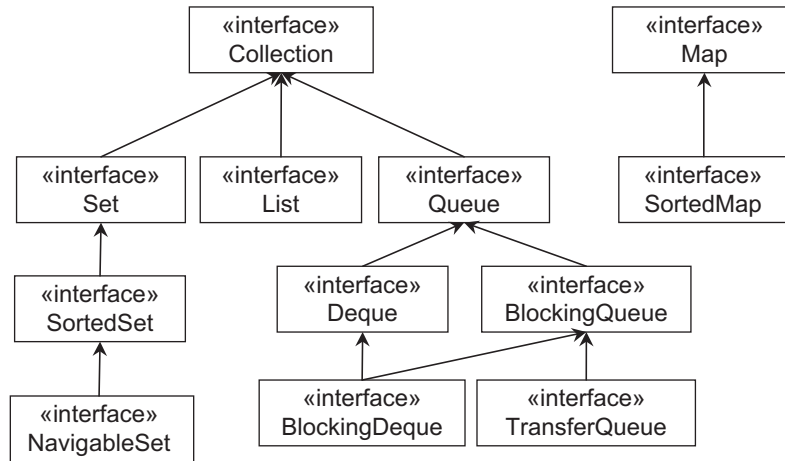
«interface»
Collection

«interface»
Map

«interface»
Set

«interface»
List

«interface»
Queue

«interface»
SortedMap

«interface»
SortedSet

«interface»
Deque

«interface»
BlockingQueue

«interface»
NavigableSet

«interface»
BlockingDeque

«interface»
TransferQueue